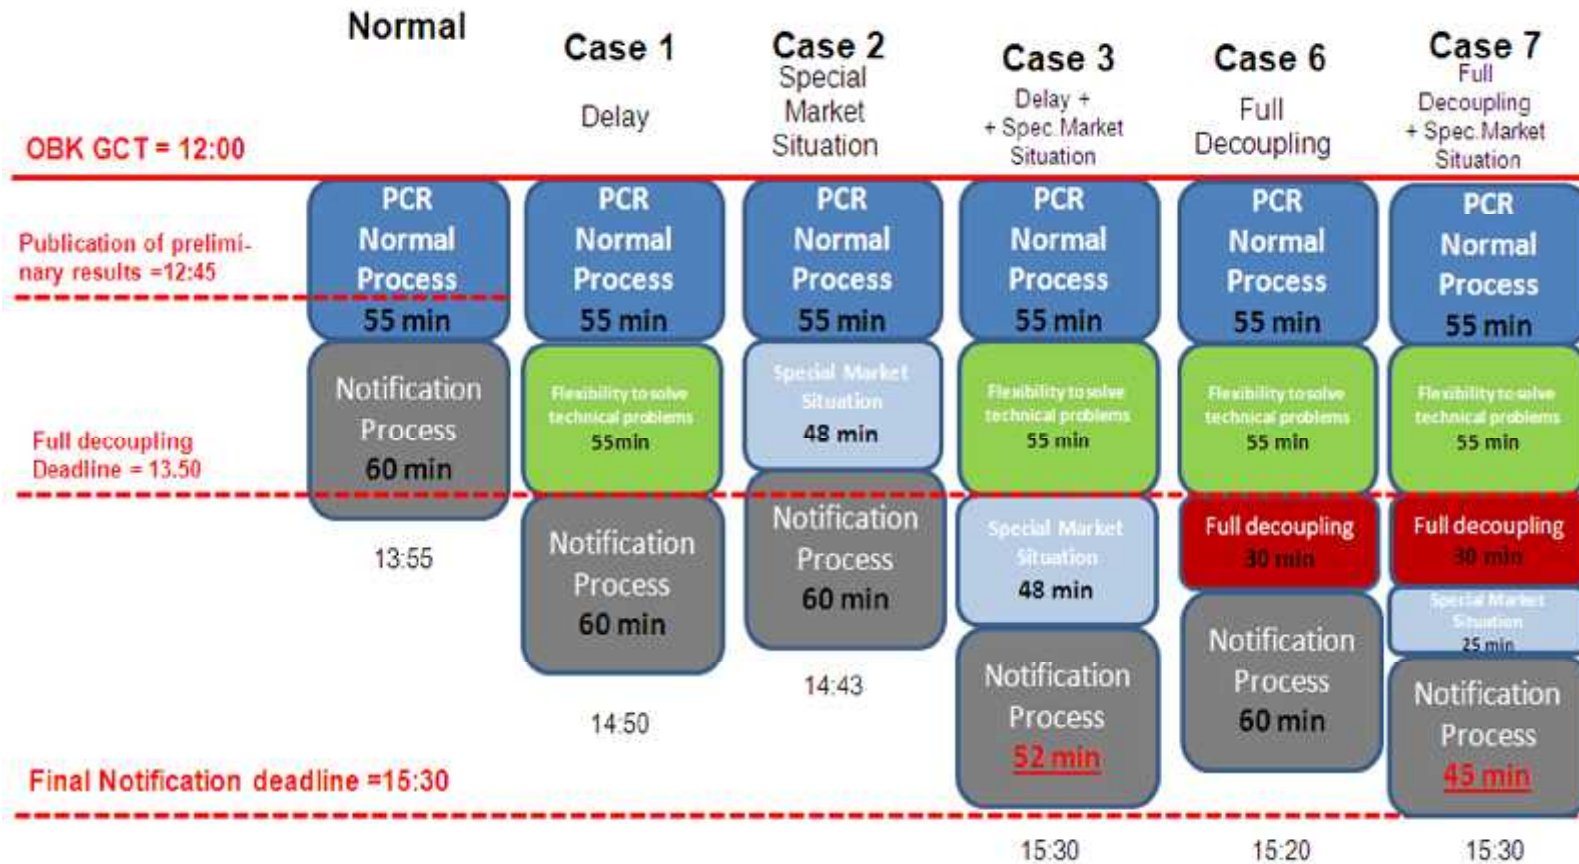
Normal

Case 1
Delay

Case 2
Special Market Situation

Case 3
Delay + + Spec.Market Situation

Case 6
Full Decoupling

Case 7
Full Decoupling + Spec.Market Situation

OBK GCT = 12:00

Publication of preliminary results =12:45

Full decoupling Deadline = 13.50

Final Notification deadline =15:30

PCR Normal Process 55 min
Notification Process 60 min
13:55

PCR Normal Process 55 min
Flexibility to solve technical problems 55min
Notification Process 60 min
14:50

PCR Normal Process 55 min
Special Market Situation 48 min
Notification Process 60 min
14:43

PCR Normal Process 55 min
Flexibility to solve technical problems 55 min
Special Market Situation 48 min
Notification Process 52 min
15:30

PCR Normal Process 55 min
Flexibility to solve technical problems 55 min
Full decoupling 30 min
Notification Process 60 min
15:20

PCR Normal Process 55 min
Flexibility to solve technical problems 55 min
Full decoupling 30 min
Special Market Situation 25 min
Notification Process 45 min
15:30